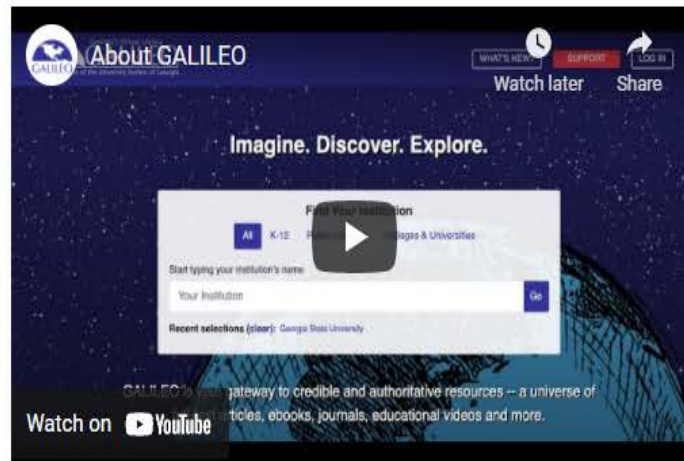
GALILEO

About GALILEO

WHAT'S NEW SUPPORT LOG IN

Watch later

Share

Imagine. Discover. Explore.

Find Your Institution

All K-12 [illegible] Colleges & Universities

Start typing your institution's name

Your Institution

Go

Recent selections (clear): Georgia State University

GALILEO is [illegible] gateway to credible and authoritative resources -- a universe of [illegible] articles, ebooks, journals, educational videos and more.

Watch on YouTube